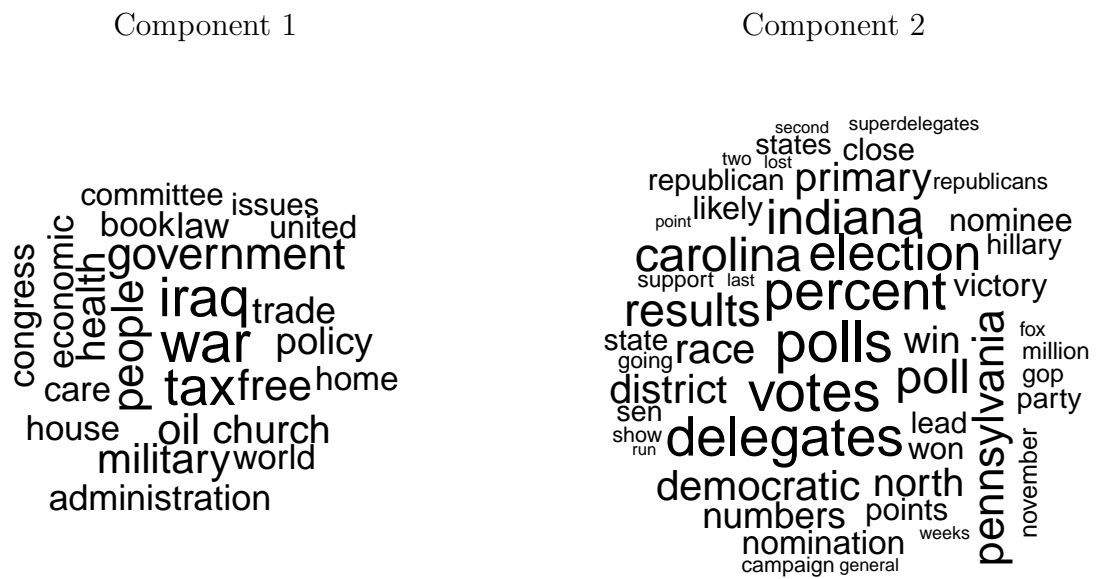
Component 1

committee issues
booklaw united
government
iraq trade
war policy
taxfree home
congress economic health people care
house oil church
military world
administration

Component 2

second superdelegates
two lost states close
republican primary republicans
point likely indiana nominee
carolina election hillary
support last percent victory
results
state race polls win pennsylvania fox
going million
district votes poll gop
sen party
show delegates lead
run won
democratic north november
numbers points
nomination weeks
campaign general